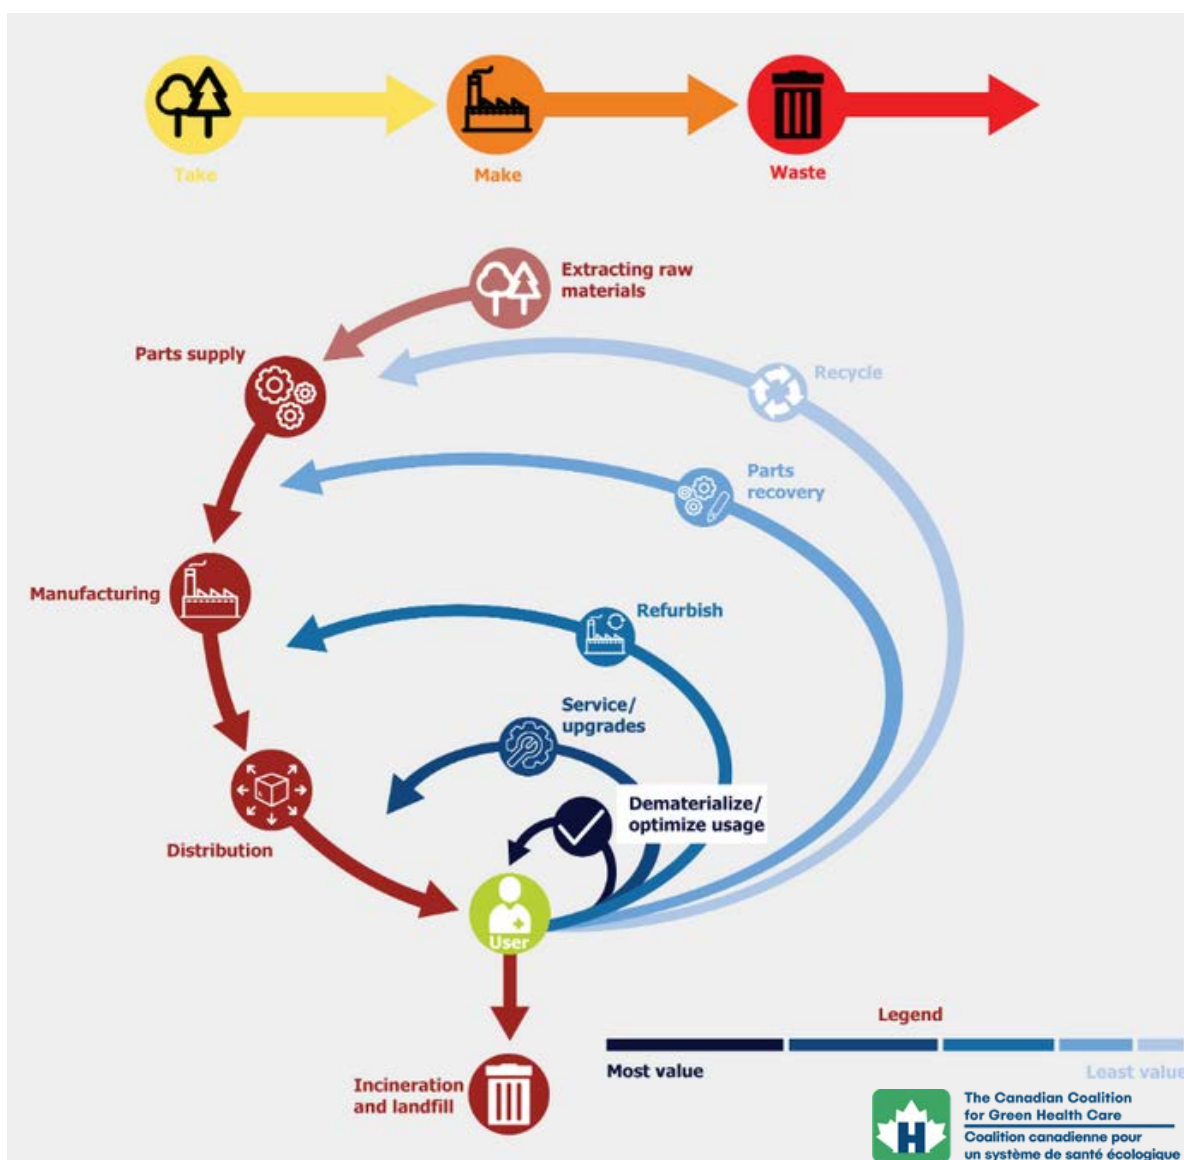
Take

Make

Waste

Extracting raw materials

Parts supply

Recycle

Parts recovery

Manufacturing

Refurbish

Service/ upgrades

Dematerialize/ optimize usage

Distribution

User

Incineration and landfill

Legend

Most value

Least value

The Canadian Coalition for Green Health Care

Coalition canadienne pour un système de santé écologique